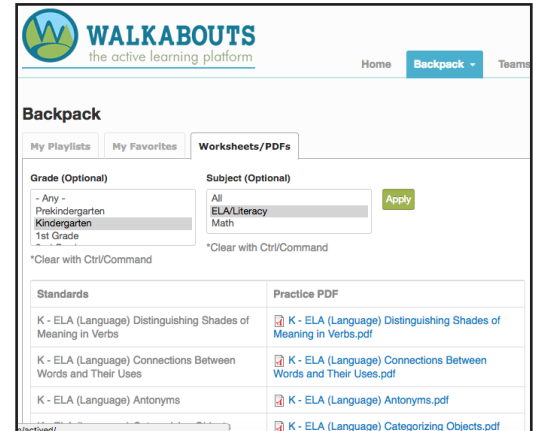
WALKABOUTS
the active learning platform

Home
Backpack
Teams

Backpack

My Playlists
My Favorites
Worksheets/PDFs

Grade (Optional)
- Any -
Prekindergarten
Kindergarten
1st Grade
*Clear with Ctrl/Command

Subject (Optional)
All
ELA/Literacy
Math
*Clear with Ctrl/Command

Apply

| Standards | Practice PDF |
|---|---|
| K - ELA (Language) Distinguishing Shades of Meaning in Verbs | K - ELA (Language) Distinguishing Shades of Meaning in Verbs.pdf |
| K - ELA (Language) Connections Between Words and Their Uses | K - ELA (Language) Connections Between Words and Their Uses.pdf |
| K - ELA (Language) Antonyms | K - ELA (Language) Antonyms.pdf |
| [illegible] | K - ELA (Language) Categorizing Objects.pdf |

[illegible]/actived/